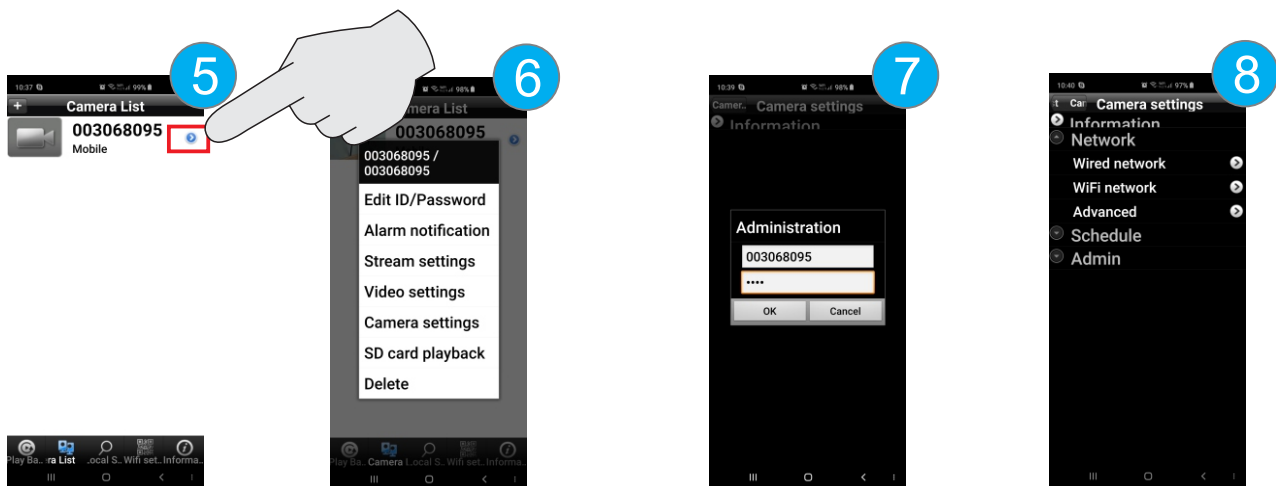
5

10:37 99%

+ Camera List

003068095
Mobile

Play Ba.. ra List Local S.. Wifi set.. Informa..

6

98%

mera List

003068095

003068095 / 003068095

Edit ID/Password

Alarm notification

Stream settings

Video settings

Camera settings

SD card playback

Delete

Play Ba.. Camera Local S.. Wifi set.. Informa..

7

10:39 98%

Camer.. Camera settings

Information

Administration

003068095

••••

OK Cancel

8

10:40 97%

Car Camera settings

Information

Network

Wired network

WiFi network

Advanced

Schedule

Admin